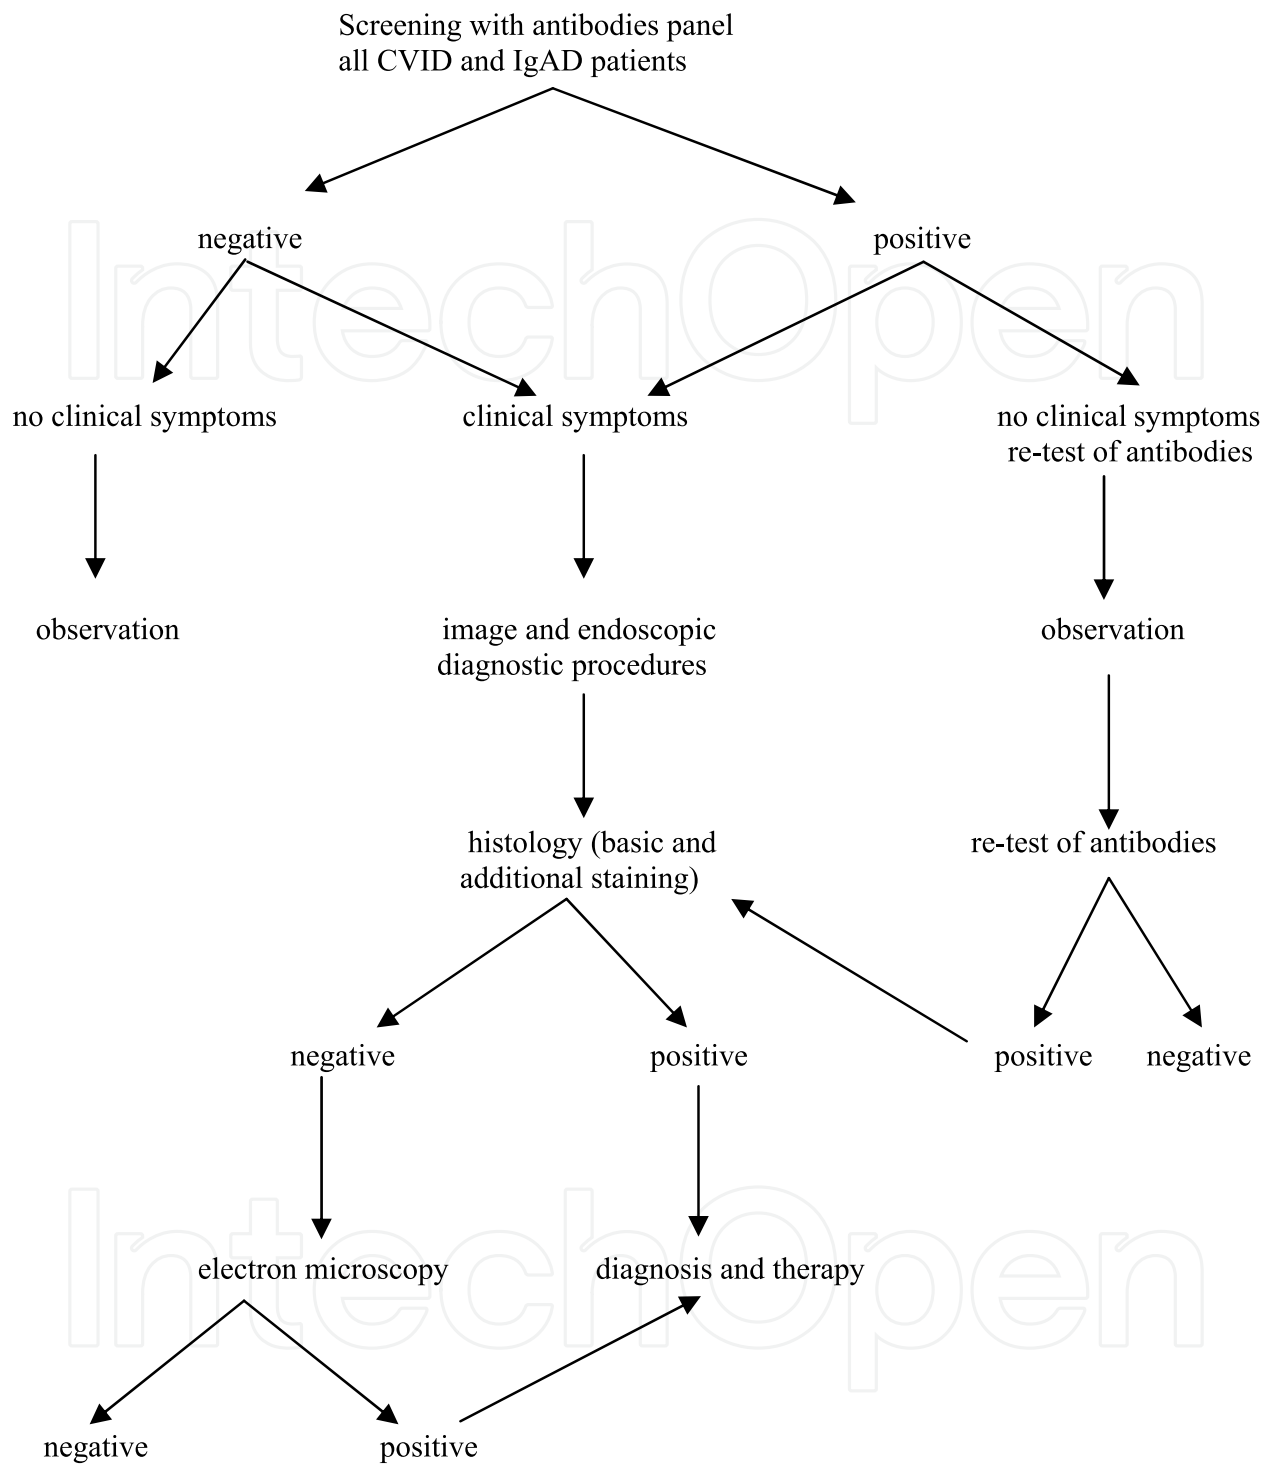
Screening with antibodies panel
all CVID and IgAD patients

negative

positive

no clinical symptoms

clinical symptoms

no clinical symptoms
re-test of antibodies

observation

image and endoscopic
diagnostic procedures

observation

histology (basic and
additional staining)

re-test of antibodies

negative

positive

positive

negative

electron microscopy

diagnosis and therapy

negative

positive

IntechOpen

IntechOpen